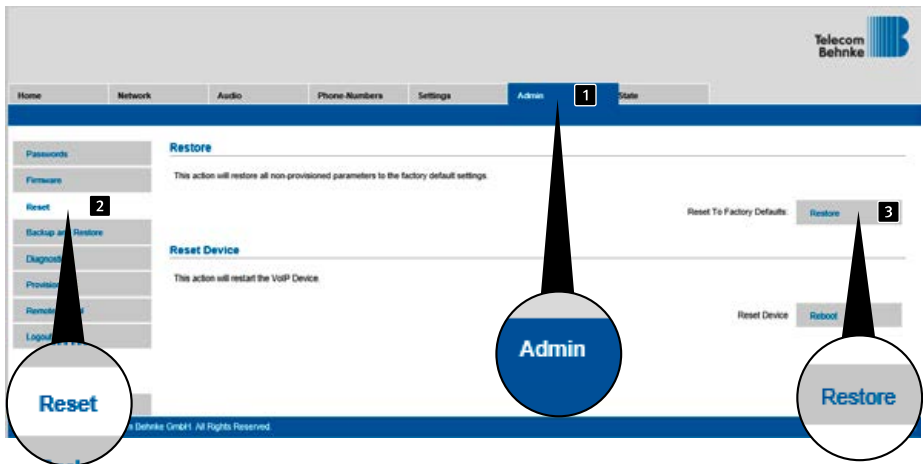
Telecom Behnke

Home | Network | Audio | Phone-Numbers | Settings | Admin 1 | State

Passwords
Firmware
Reset 2
Backup and Restore
Diagnost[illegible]
Provisi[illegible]
Remote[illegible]
Logou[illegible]

Restore

This action will restore all non-provisioned parameters to the factory default settings.

Reset To Factory Defaults: Restore 3

Reset Device

This action will restart the VoIP Device.

Reset Device Reboot

Admin

Reset

Restore

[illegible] Behnke GmbH. All Rights Reserved.